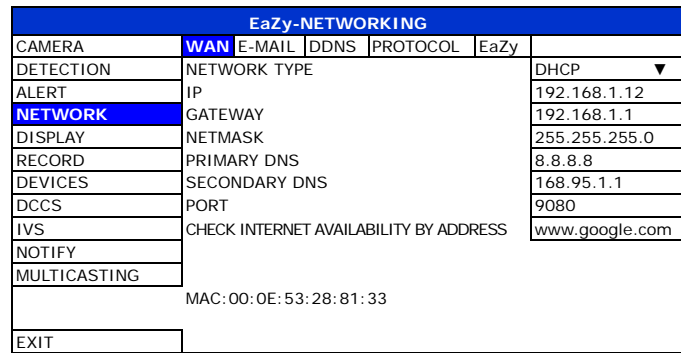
EaZy-NETWORKING

| | | |
|---|---|---|
| CAMERA | WAN E-MAIL DDNS PROTOCOL EaZy | |
| DETECTION | NETWORK TYPE | DHCP ▼ |
| ALERT | IP | 192.168.1.12 |
| NETWORK | GATEWAY | 192.168.1.1 |
| DISPLAY | NETMASK | 255.255.255.0 |
| RECORD | PRIMARY DNS | 8.8.8.8 |
| DEVICES | SECONDARY DNS | 168.95.1.1 |
| DCCS | PORT | 9080 |
| IVS | CHECK INTERNET AVAILABILITY BY ADDRESS | www.google.com |
| NOTIFY | | |
| MULTICASTING | | |
| | MAC:00:0E:53:28:81:33 | |
| EXIT | | |